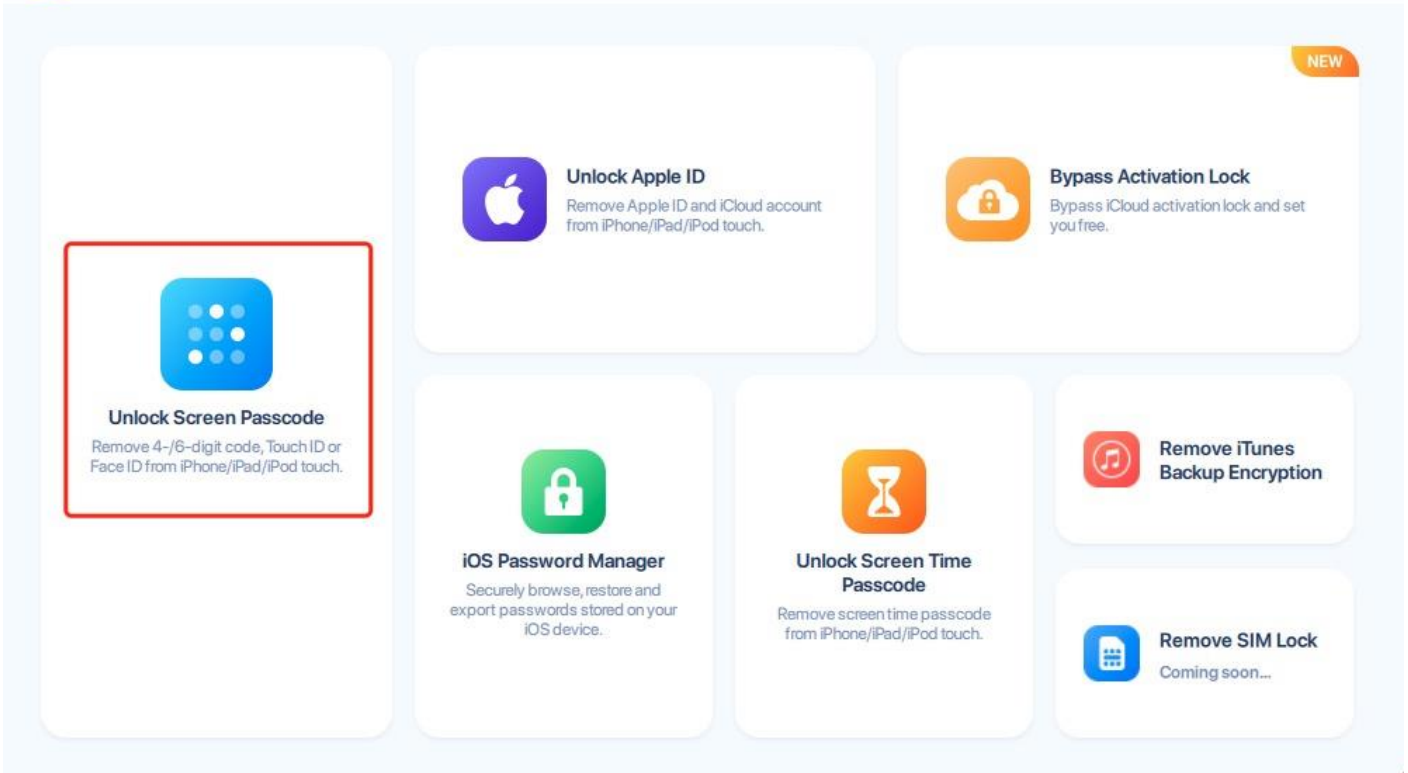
Unlock Screen Passcode
Remove 4-/6-digit code, Touch ID or Face ID from iPhone/iPad/iPod touch.

Unlock Apple ID
Remove Apple ID and iCloud account from iPhone/iPad/iPod touch.

NEW

Bypass Activation Lock
Bypass iCloud activation lock and set you free.

iOS Password Manager
Securely browse, restore and export passwords stored on your iOS device.

Unlock Screen Time Passcode
Remove screen time passcode from iPhone/iPad/iPod touch.

Remove iTunes Backup Encryption

Remove SIM Lock
Coming soon...